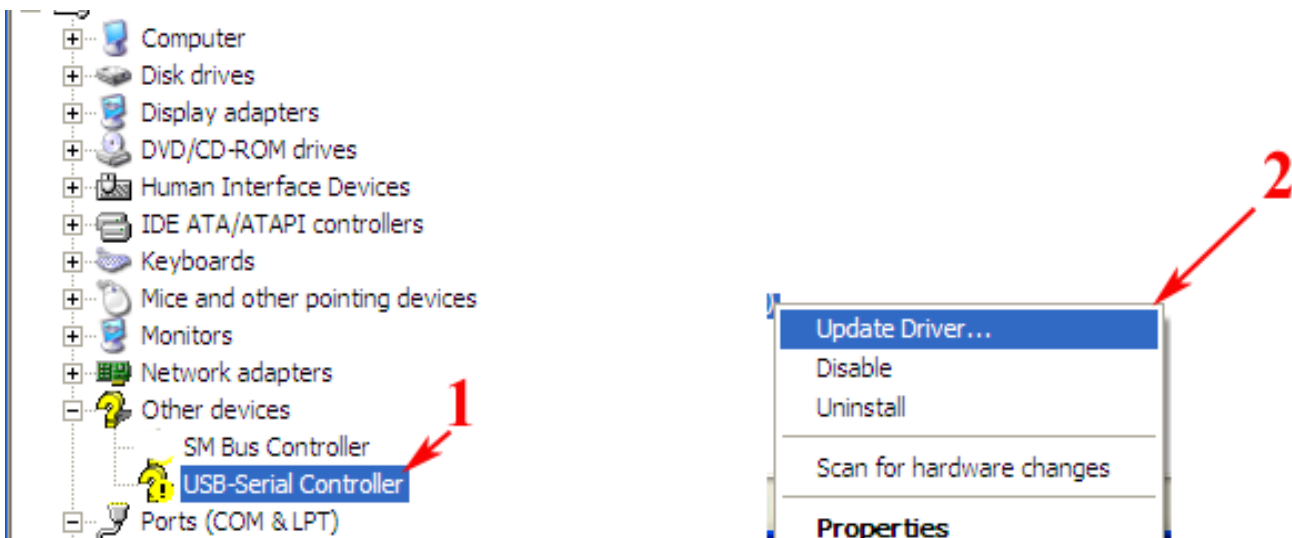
Computer
Disk drives
Display adapters
DVD/CD-ROM drives
Human Interface Devices
IDE ATA/ATAPI controllers
Keyboards
Mice and other pointing devices
Monitors
Network adapters
Other devices
SM Bus Controller
USB-Serial Controller
Ports (COM & LPT)

1

2

Update Driver...
Disable
Uninstall
Scan for hardware changes
Properties